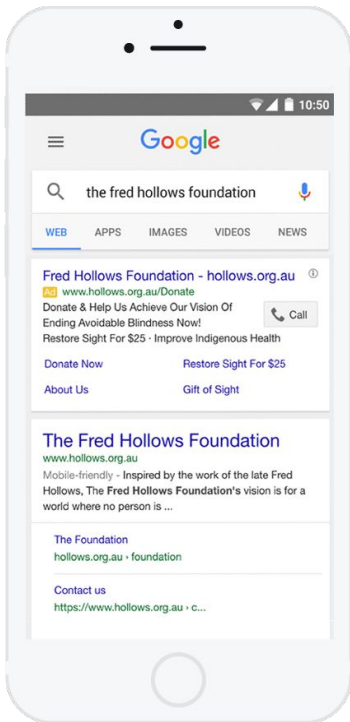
10:50

Google

the fred hollows foundation

WEB APPS IMAGES VIDEOS NEWS

Fred Hollows Foundation - hollows.org.au
Ad www.hollows.org.au/Donate
Donate & Help Us Achieve Our Vision Of Ending Avoidable Blindness Now!
Restore Sight For $25 · Improve Indigenous Health

Call

Donate Now
Restore Sight For $25
About Us
Gift of Sight

The Fred Hollows Foundation
www.hollows.org.au
Mobile-friendly - Inspired by the work of the late Fred Hollows, The Fred Hollows Foundation's vision is for a world where no person is ...

The Foundation
hollows.org.au › foundation

Contact us
https://www.hollows.org.au › c...